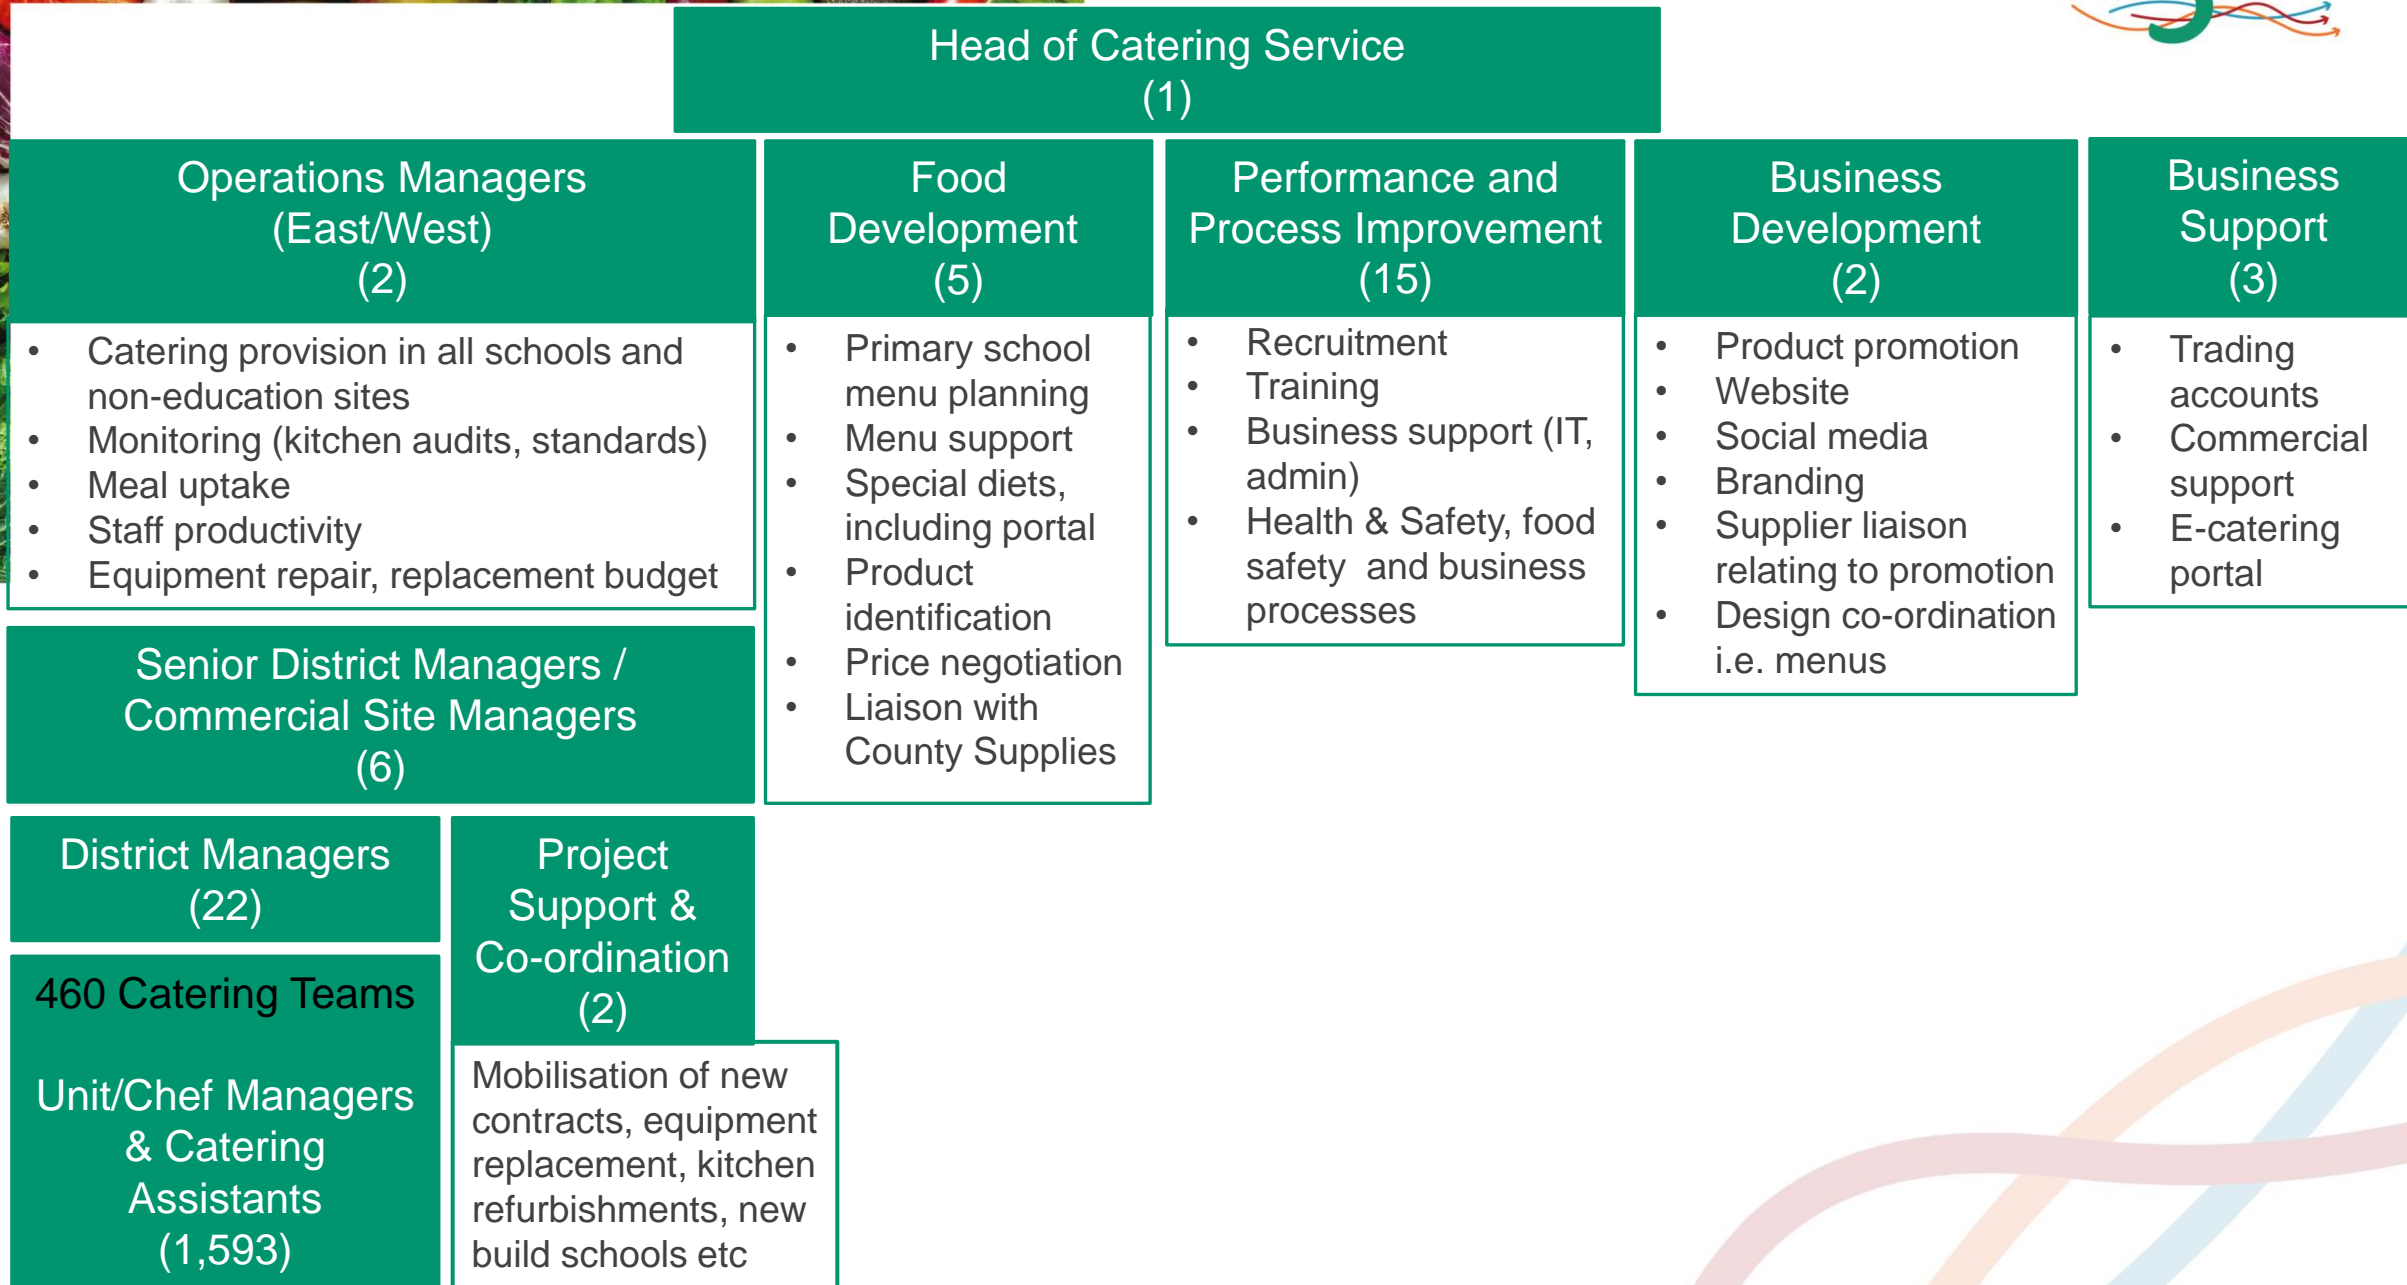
Head of Catering Service
(1)

Operations Managers
(East/West)
(2)

- Catering provision in all schools and non-education sites
- Monitoring (kitchen audits, standards)
- Meal uptake
- Staff productivity
- Equipment repair, replacement budget

Senior District Managers / Commercial Site Managers
(6)

District Managers
(22)

460 Catering Teams

Unit/Chef Managers & Catering Assistants
(1,593)

Project Support & Co-ordination
(2)

Mobilisation of new contracts, equipment replacement, kitchen refurbishments, new build schools etc

Food Development
(5)

- Primary school menu planning
- Menu support
- Special diets, including portal
- Product identification
- Price negotiation
- Liaison with County Supplies

Performance and Process Improvement
(15)

- Recruitment
- Training
- Business support (IT, admin)
- Health & Safety, food safety and business processes

Business Development
(2)

- Product promotion
- Website
- Social media
- Branding
- Supplier liaison relating to promotion
- Design co-ordination i.e. menus

Business Support
(3)

- Trading accounts
- Commercial support
- E-catering portal